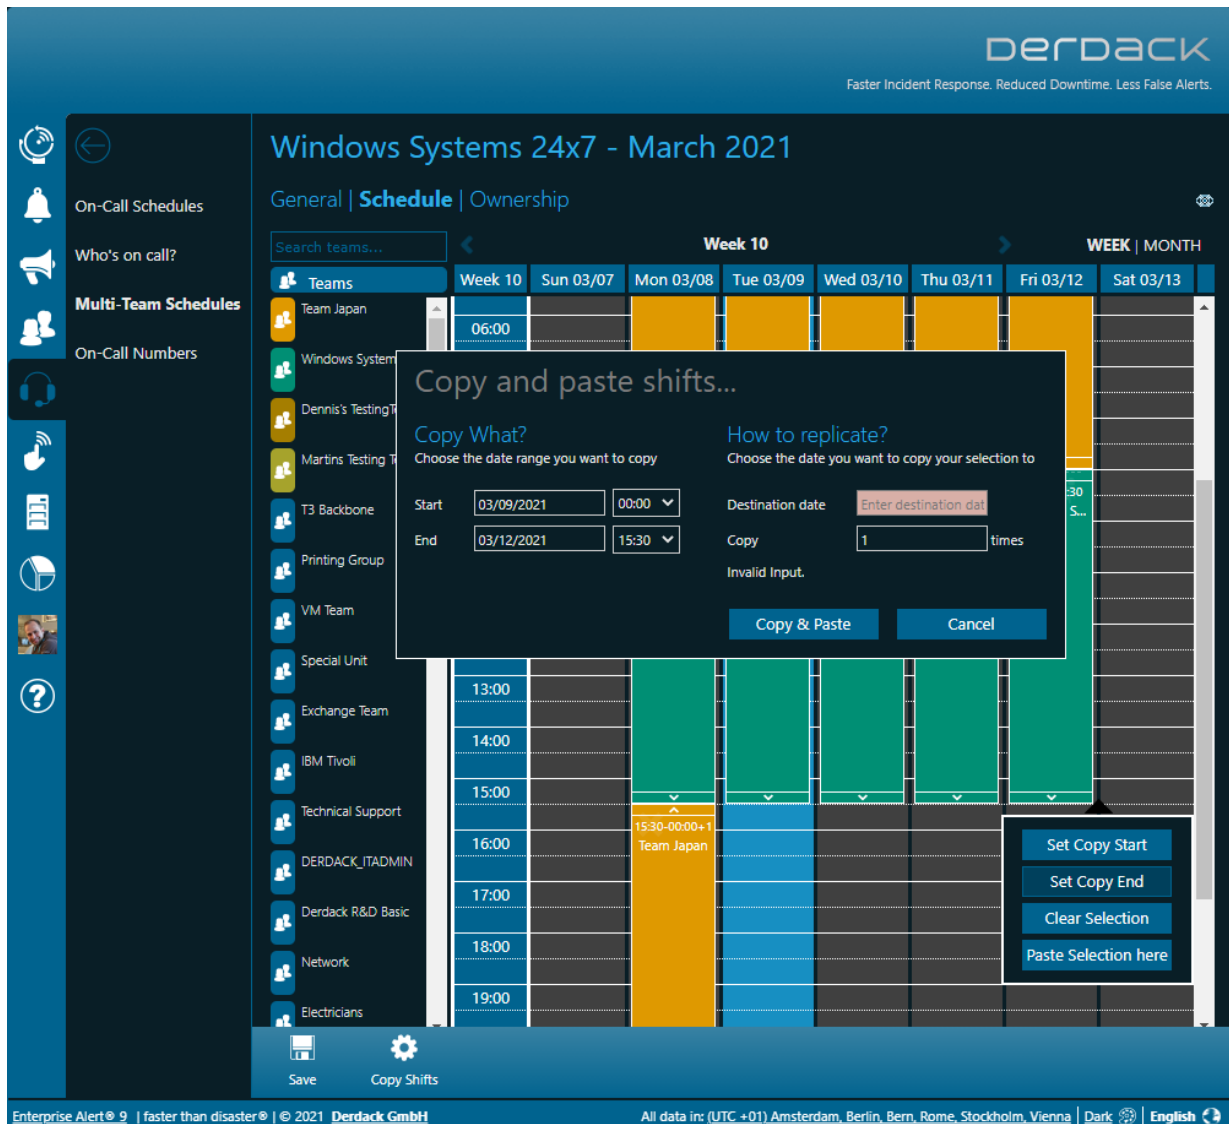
DERDACK
Faster Incident Response. Reduced Downtime. Less False Alerts.

On-Call Schedules
Who's on call?
Multi-Team Schedules
On-Call Numbers

Windows Systems 24x7 - March 2021

General | Schedule | Ownership

Search teams...

Week 10

WEEK | MONTH

Teams
Team Japan
Windows System
Dennis's Testing T
Martins Testing T
T3 Backbone
Printing Group
VM Team
Special Unit
Exchange Team
IBM Tivoli
Technical Support
DERDACK_ITADMIN
Derdack R&D Basic
Network
Electricians

| Week 10 | Sun 03/07 | Mon 03/08 | Tue 03/09 | Wed 03/10 | Thu 03/11 | Fri 03/12 | Sat 03/13 |
|---|---|---|---|---|---|---|---|

06:00
13:00
14:00
15:00
16:00
17:00
18:00
19:00

:30
S...

15:30-00:00+1
Team Japan

Copy and paste shifts...

Copy What?
Choose the date range you want to copy

Start 03/09/2021 00:00
End 03/12/2021 15:30

How to replicate?
Choose the date you want to copy your selection to

Destination date Enter destination dat
Copy 1 times
Invalid Input.

Copy & Paste
Cancel

Set Copy Start
Set Copy End
Clear Selection
Paste Selection here

Save
Copy Shifts

Enterprise Alert® 9 | faster than disaster® | © 2021 Derdack GmbH
All data in: (UTC +01) Amsterdam, Berlin, Bern, Rome, Stockholm, Vienna | Dark | English